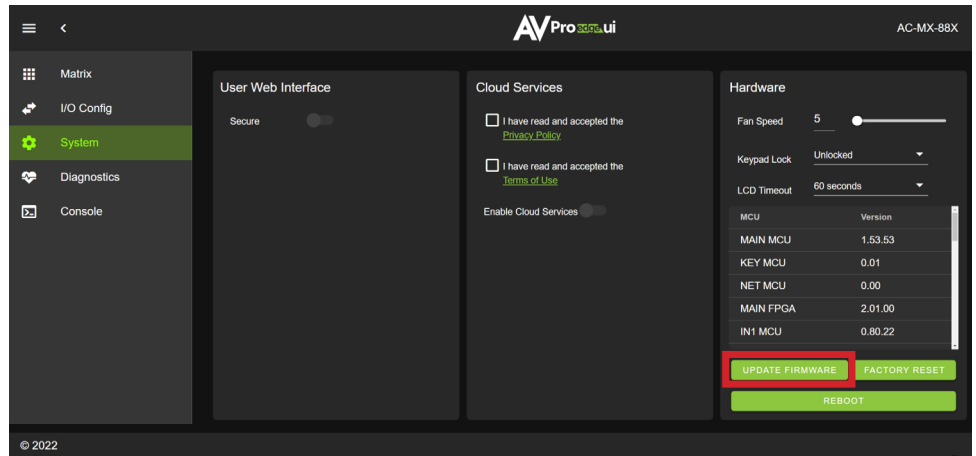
AVProedge.ui

AC-MX-88X

Matrix
I/O Config
System
Diagnostics
Console

User Web Interface

Secure

Cloud Services

I have read and accepted the Privacy Policy

I have read and accepted the Terms of Use

Enable Cloud Services

Hardware

Fan Speed 5

Keypad Lock Unlocked

LCD Timeout 60 seconds

| MCU | Version |
|---|---|
| MAIN MCU | 1.53.53 |
| KEY MCU | 0.01 |
| NET MCU | 0.00 |
| MAIN FPGA | 2.01.00 |
| IN1 MCU | 0.80.22 |

UPDATE FIRMWARE
FACTORY RESET
REBOOT

© 2022